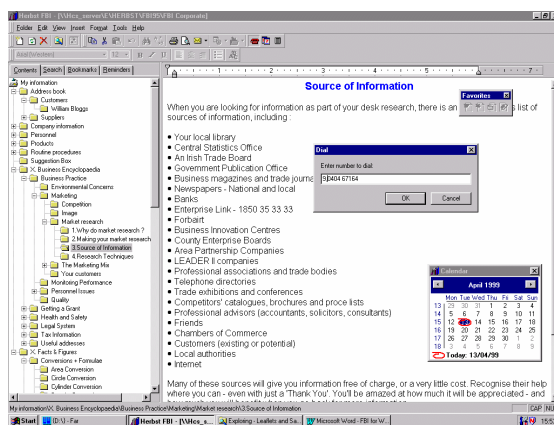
Herbst FBI - [\\Ftcs_server\E\HERBST\FBI95\FBI Corporate]

Folder Edit View Insert Format Tools Help

Contents Search Bookmarks Reminders

My information
Address book
Customers
William Bloggs
Suppliers
Company information
Personnel
Products
Routine procedures
Suggestion Box
Business Encyclopaedia
Business Practice
Environmental Concerns
Marketing
Competition
Image
Market research
1.Why do market research ?
2.Making your market research
3.Source of Information
4.Research Techniques
The Marketing Mix
Your customers
Monitoring Performance
Personnel Issues
Quality
Getting a Grant
Health and Safety
Legal System
Tax Information
Useful addresses
Facts & Figures
Conversions + Formulae
Area Conversion
Circle Conversion
Cylinder Conversion

Source of Information

When you are looking for information as part of your desk research, there is an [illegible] list of sources of information, including :

• Your local library
• Central Statistics Office
• An Irish Trade Board
• Government Publication Office
• Business magazines and trade journa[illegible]
• Newspapers - National and local
• Banks
• Enterprise Link - 1850 35 33 33
• Forbairt
• Business Innovation Centres
• County Enterprise Boards
• Area Partnership Companies
• LEADER II companies
• Professional associations and trade bodies
• Telephone directories
• Trade exhibitions and conferences
• Competitors' catalogues, brochures and price lists
• Professional advisors (accountants, solicitors, consultants)
• Friends
• Chambers of Commerce
• Customers (existing or potential)
• Local authorities
• Internet

Many of these sources will give you information free of charge, or a very little cost. Recognise their help where you can - even with just a 'Thank You'. You'll be amazed at how much it will be appreciated - and

Favorites

Dial
Enter number to dial:
9(0)404 67164
OK Cancel

Calendar
April 1999
| Mon | Tue | Wed | Thu | Fri | Sat | Sun |
|---|---|---|---|---|---|---|
| 13 | 29 | 30 | 31 | 1 | 2 | 3 | 4 |
| 14 | 5 | 6 | 7 | 8 | 9 | 10 | 11 |
| 15 | 12 | 13 | 14 | 15 | 16 | 17 | 18 |
| 16 | 19 | 20 | 21 | 22 | 23 | 24 | 25 |
| 17 | 26 | 27 | 28 | 29 | 30 | 1 | 2 |
| 18 | 3 | 4 | 5 | 6 | 7 | 8 | 9 |
Today: 13/04/99

My information\X. Business Encyclopaedia\Business Practice\Marketing\Market research\3.Source of Information

CAP NUM

Start (D:\) - Far Herbst FBI - [\\Ftcs_s... Exploring - Leaflets and Sa... Microsoft Word - FBI for W... 15:0